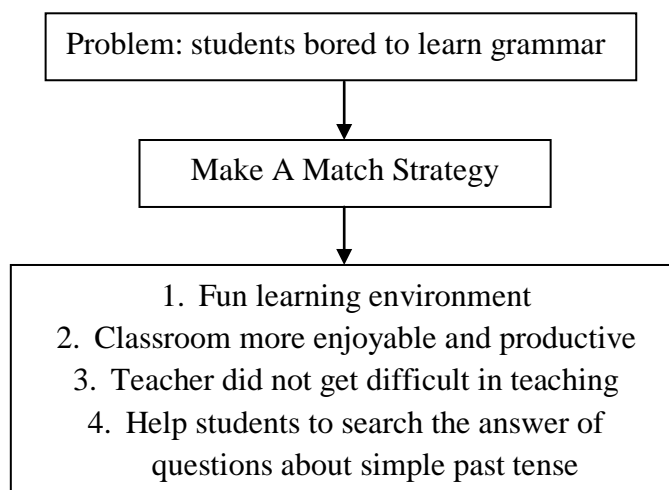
Problem: students bored to learn grammar

Make A Match Strategy

1. Fun learning environment
2. Classroom more enjoyable and productive
3. Teacher did not get difficult in teaching
4. Help students to search the answer of questions about simple past tense